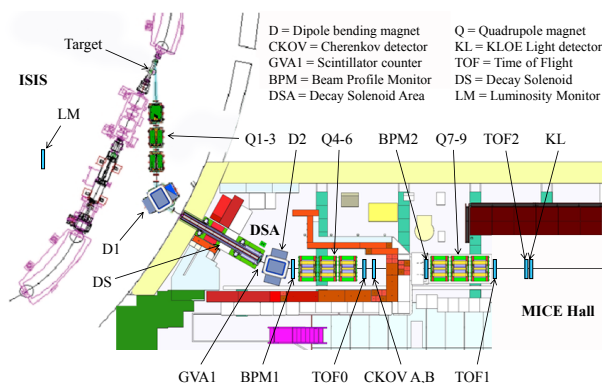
D = Dipole bending magnet
CKOV = Cherenkov detector
GVA1 = Scintillator counter
BPM = Beam Profile Monitor
DSA = Decay Solenoid Area

Q = Quadrupole magnet
KL = KLOE Light detector
TOF = Time of Flight
DS = Decay Solenoid
LM = Luminosity Monitor

Target
ISIS
LM
Q1-3
D2
Q4-6
BPM2
Q7-9
TOF2
KL
D1
DSA
DS
MICE Hall
GVA1
BPM1
TOF0
CKOV A,B
TOF1